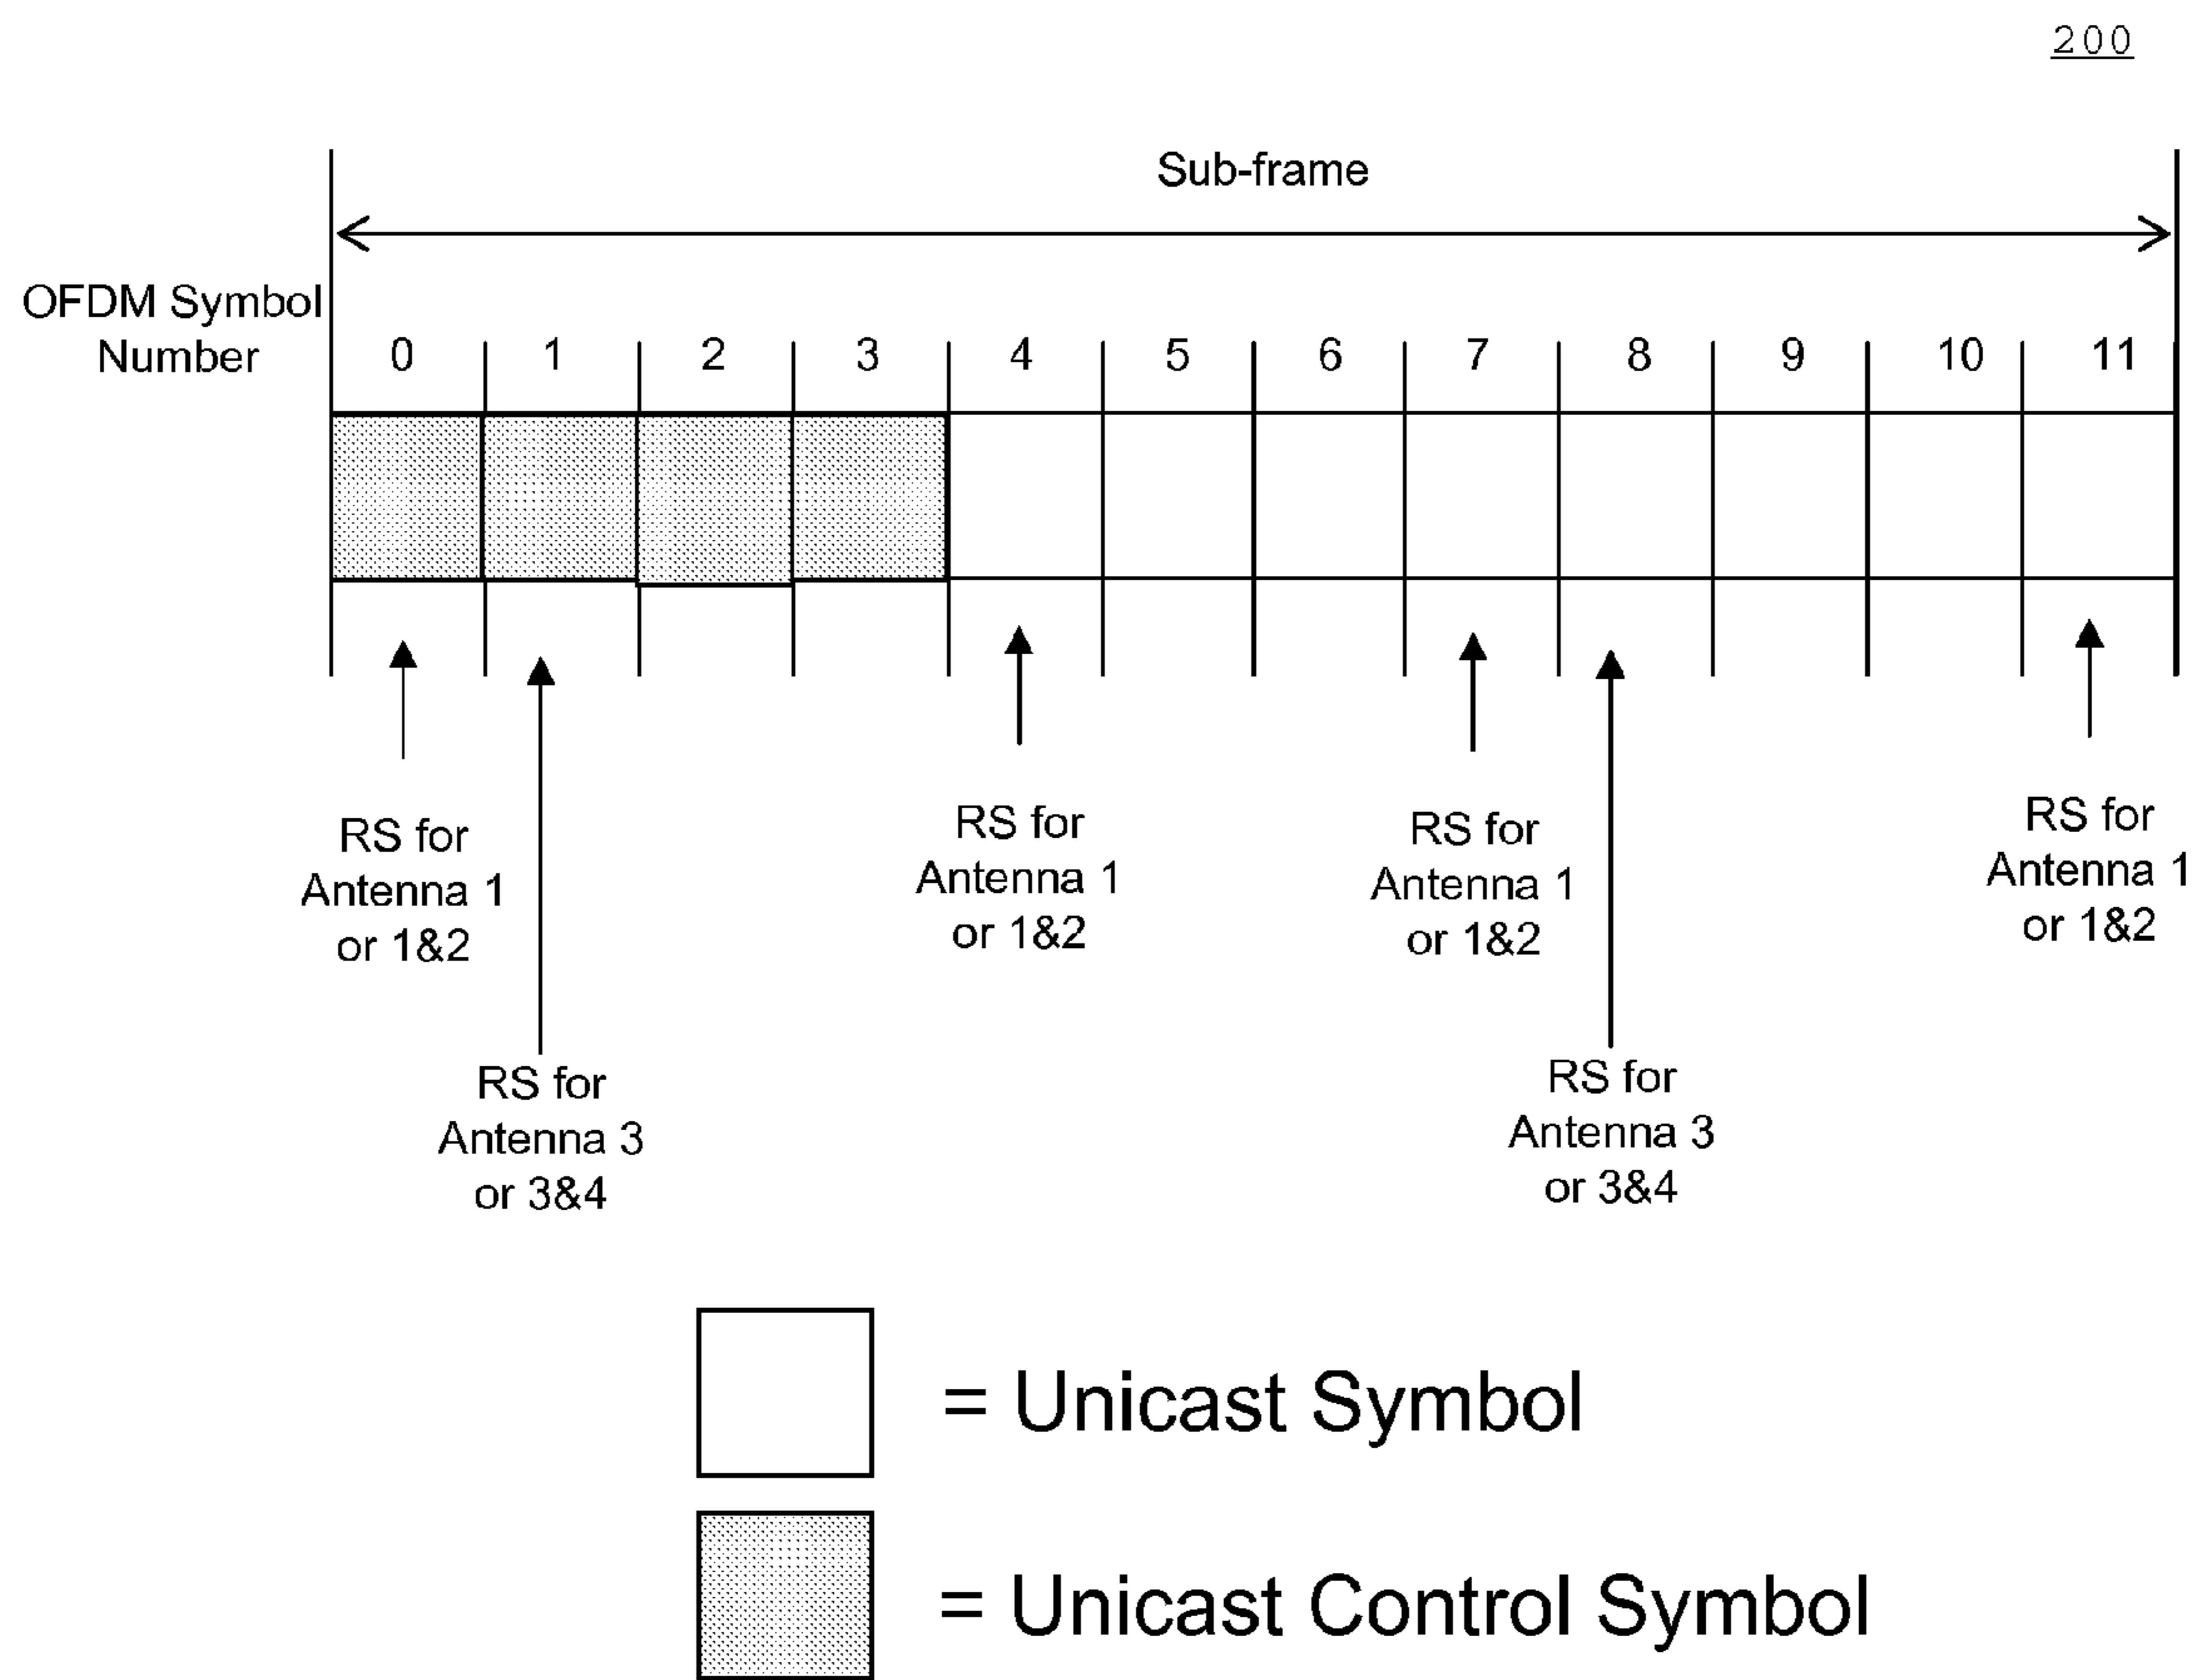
200

Sub-frame

OFDM Symbol Number

0 1 2 3 4 5 6 7 8 9 10 11

RS for Antenna 1 or 1&2

RS for Antenna 3 or 3&4

RS for Antenna 1 or 1&2

RS for Antenna 1 or 1&2

RS for Antenna 3 or 3&4

RS for Antenna 1 or 1&2

= Unicast Symbol

= Unicast Control Symbol